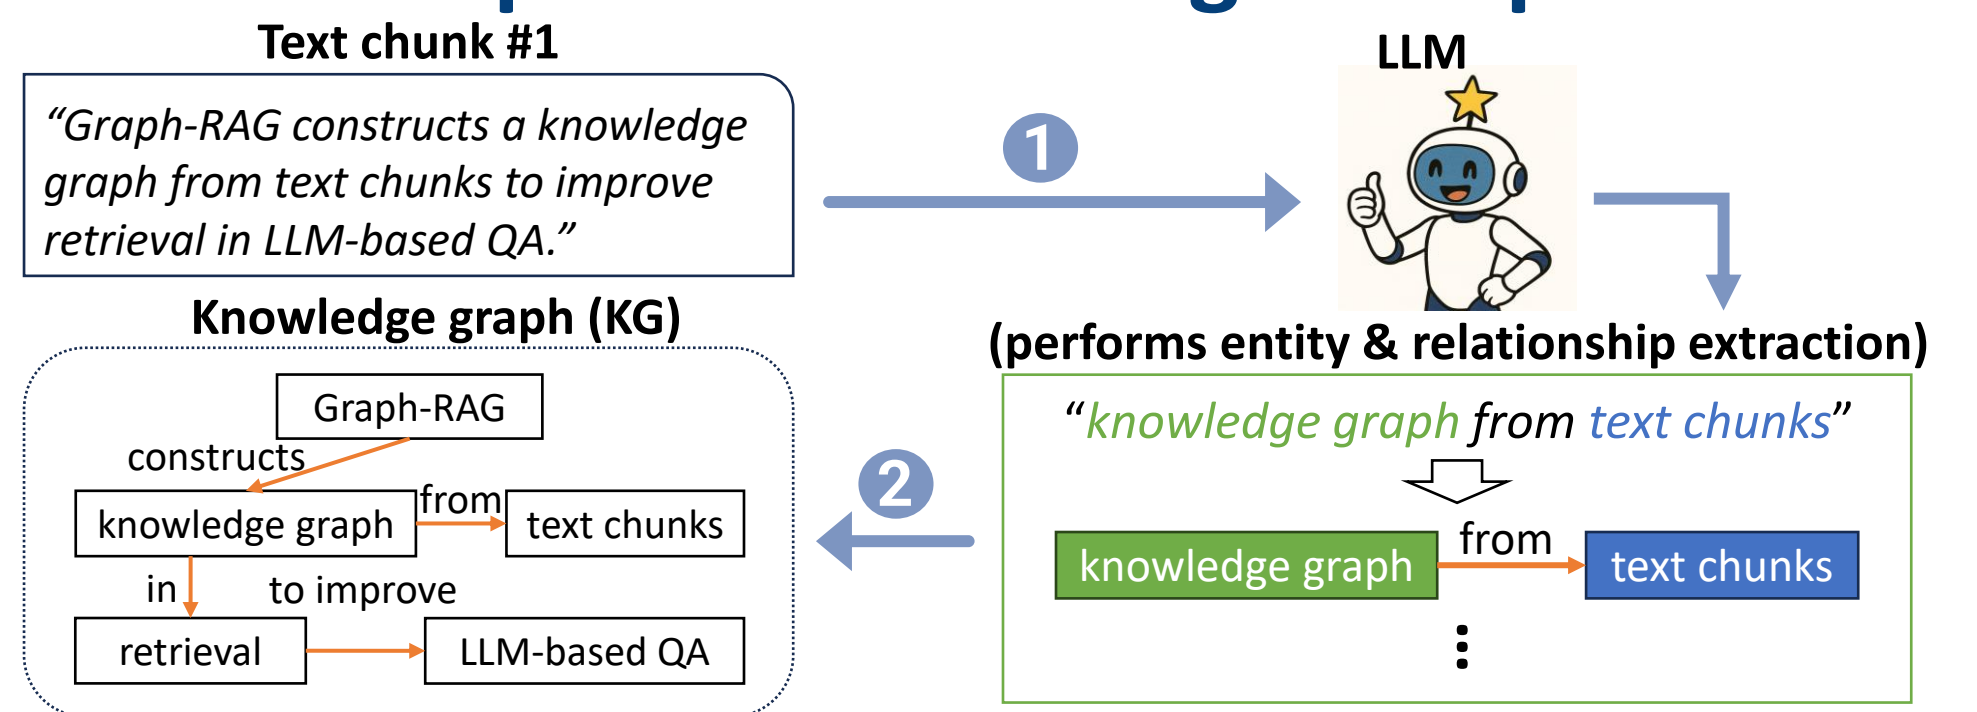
Text chunk #1

"Graph-RAG constructs a knowledge graph from text chunks to improve retrieval in LLM-based QA."

1

LLM

(performs entity & relationship extraction)

"knowledge graph from text chunks"

knowledge graph

from

text chunks

⋮

2

Knowledge graph (KG)

Graph-RAG

constructs

knowledge graph

from

text chunks

in

to improve

retrieval

LLM-based QA